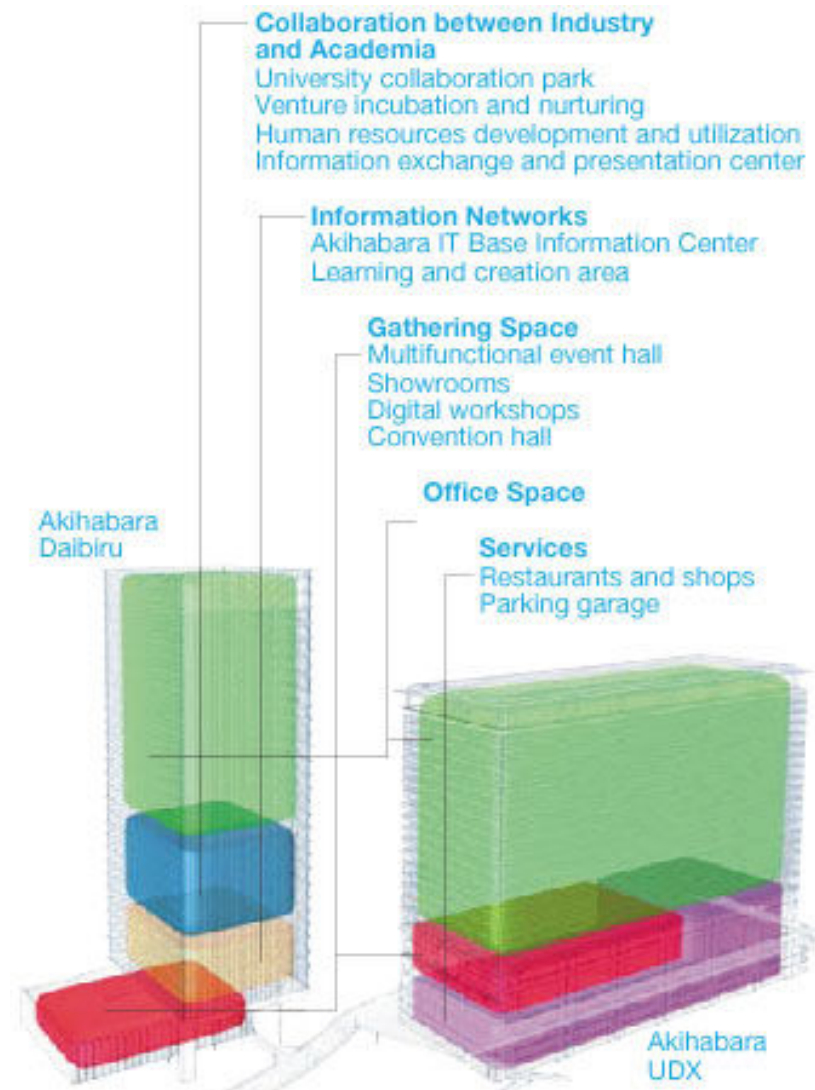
Collaboration between Industry and Academia
University collaboration park
Venture incubation and nurturing
Human resources development and utilization
Information exchange and presentation center

Information Networks
Akihabara IT Base Information Center
Learning and creation area

Gathering Space
Multifunctional event hall
Showrooms
Digital workshops
Convention hall

Office Space

Services
Restaurants and shops
Parking garage

Akihabara Daibiru

Akihabara UDX